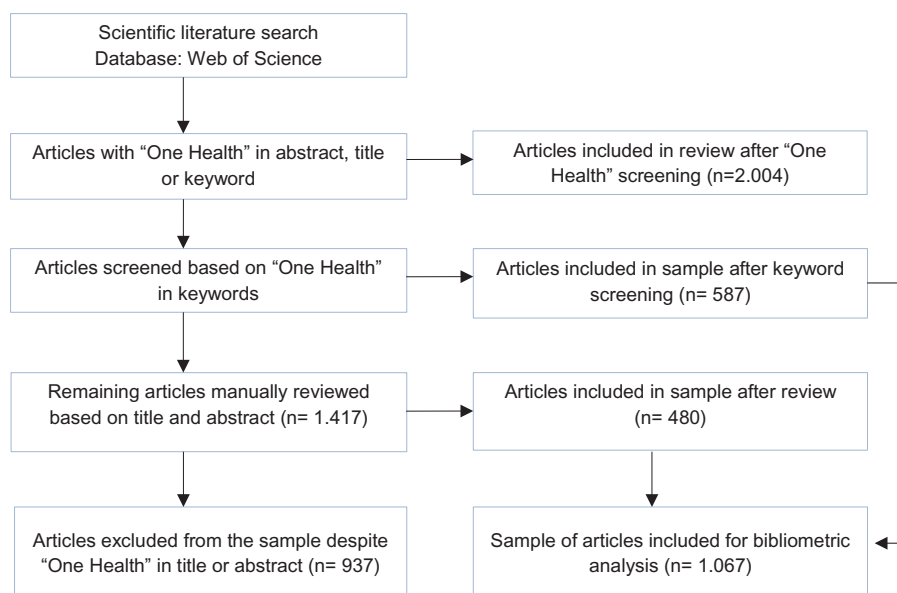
Scientific literature search
Database: Web of Science

Articles with “One Health” in abstract, title or keyword

Articles included in review after “One Health” screening (n=2.004)

Articles screened based on “One Health” in keywords

Articles included in sample after keyword screening (n= 587)

Remaining articles manually reviewed based on title and abstract (n= 1.417)

Articles included in sample after review (n= 480)

Articles excluded from the sample despite “One Health” in title or abstract (n= 937)

Sample of articles included for bibliometric analysis (n= 1.067)